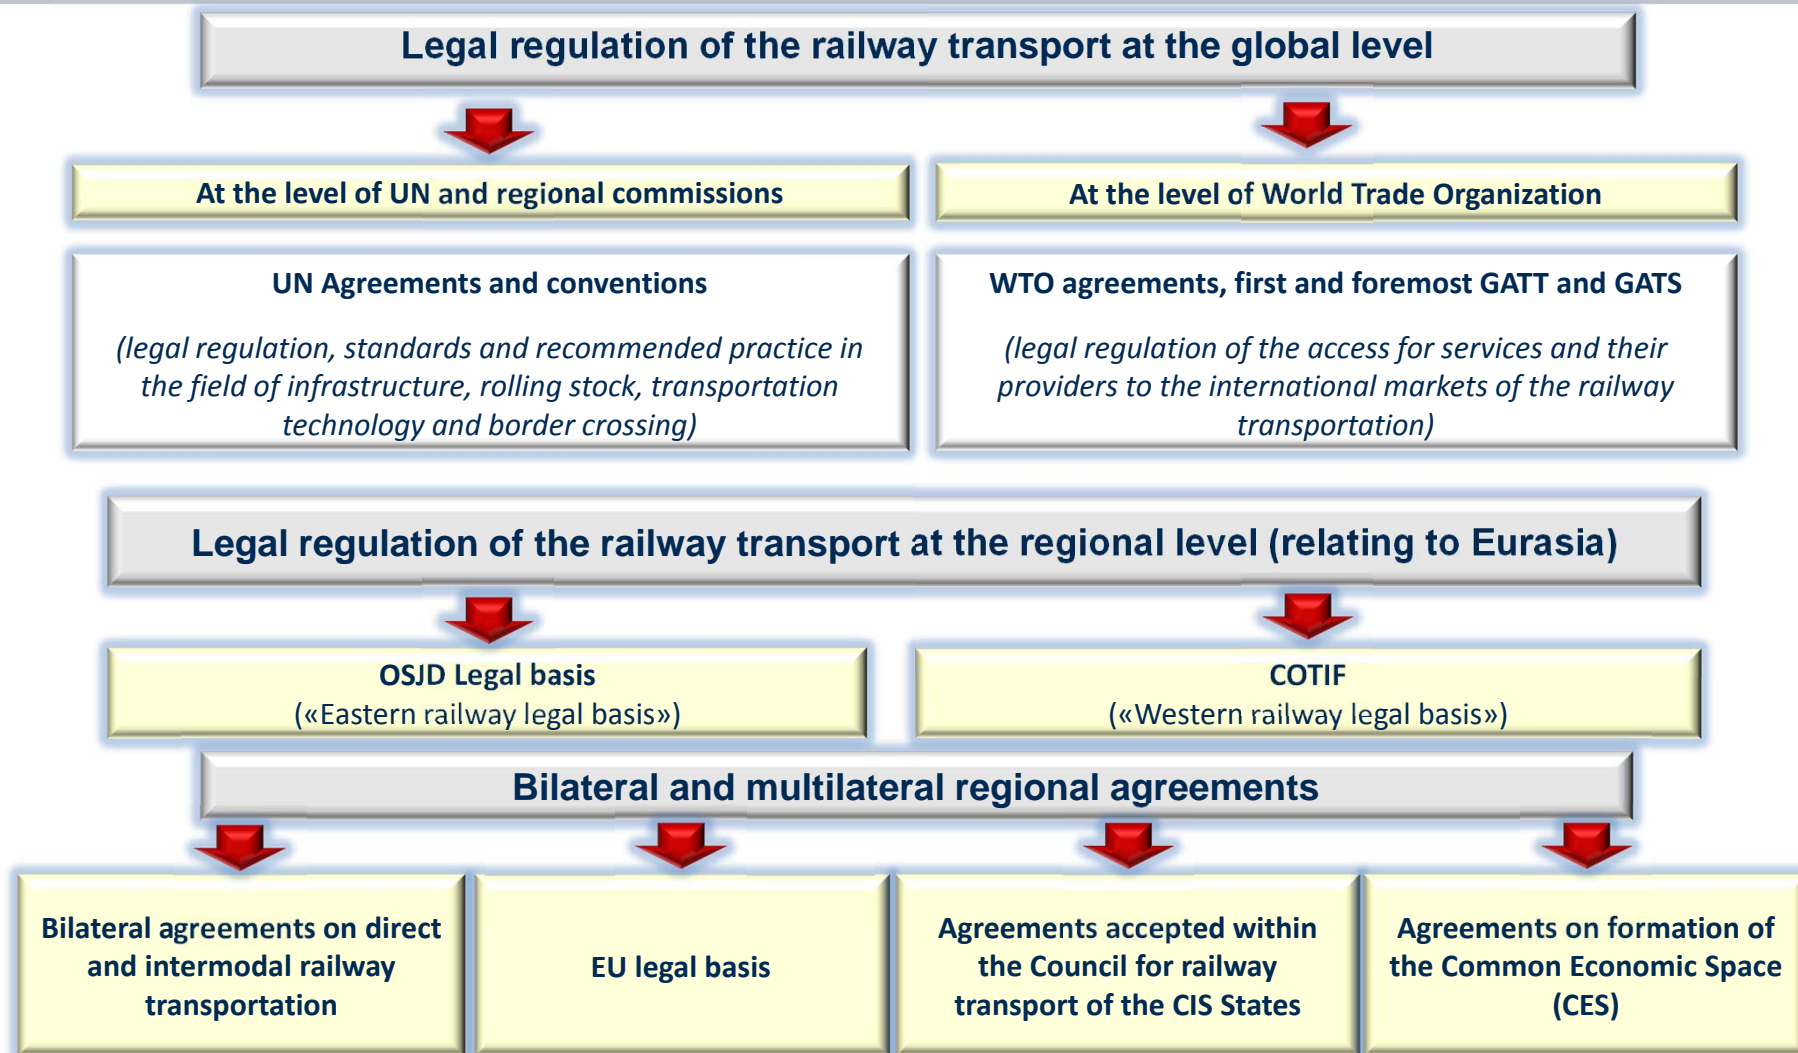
Legal regulation of the railway transport at the global level

At the level of UN and regional commissions

At the level of World Trade Organization

UN Agreements and conventions

(legal regulation, standards and recommended practice in the field of infrastructure, rolling stock, transportation technology and border crossing)

WTO agreements, first and foremost GATT and GATS

(legal regulation of the access for services and their providers to the international markets of the railway transportation)

Legal regulation of the railway transport at the regional level (relating to Eurasia)

OSJD Legal basis
(«Eastern railway legal basis»)

COTIF
(«Western railway legal basis»)

Bilateral and multilateral regional agreements

Bilateral agreements on direct and intermodal railway transportation

EU legal basis

Agreements accepted within the Council for railway transport of the CIS States

Agreements on formation of the Common Economic Space (CES)